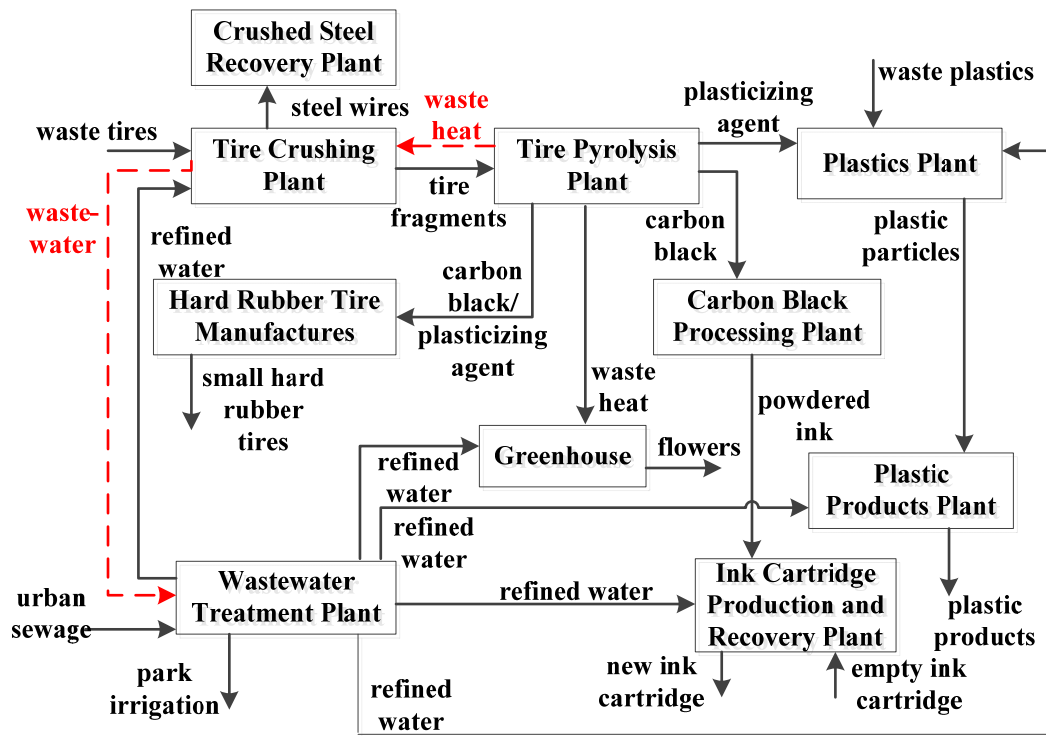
Crushed Steel Recovery Plant

steel wires

waste heat

waste tires

Tire Crushing Plant

Tire Pyrolysis Plant

plasticizing agent

waste plastics

Plastics Plant

wastewater

tire fragments

refined water

carbon black

plastic particles

carbon black/ plasticizing agent

Hard Rubber Tire Manufactures

Carbon Black Processing Plant

small hard rubber tires

waste heat

powdered ink

refined water

Greenhouse

flowers

Plastic Products Plant

refined water

Wastewater Treatment Plant

refined water

Ink Cartridge Production and Recovery Plant

urban sewage

plastic products

park irrigation

new ink cartridge

empty ink cartridge

refined water